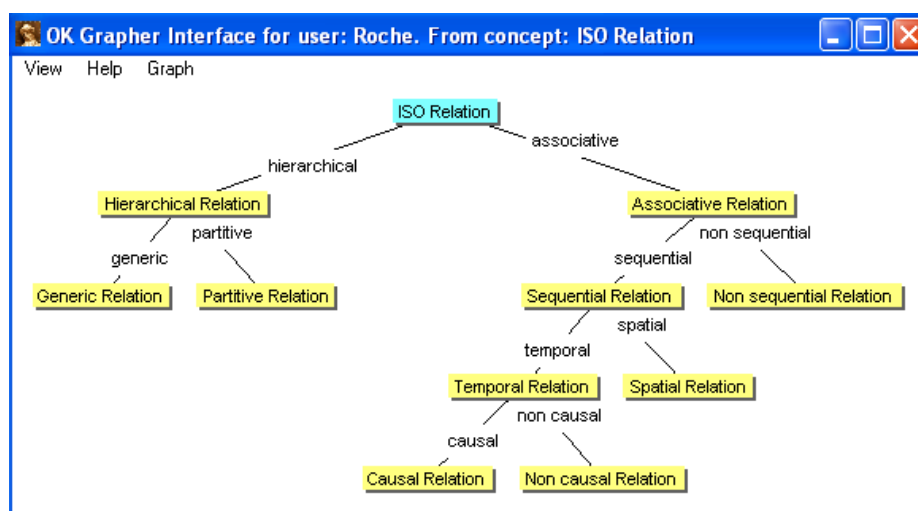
OK Grapher Interface for user: Roche. From concept: ISO Relation

View Help Graph

ISO Relation

hierarchical

associative

Hierarchical Relation

Associative Relation

generic

partitive

sequential

non sequential

Generic Relation

Partitive Relation

Sequential Relation

Non sequential Relation

temporal

spatial

Temporal Relation

Spatial Relation

causal

non causal

Causal Relation

Non causal Relation